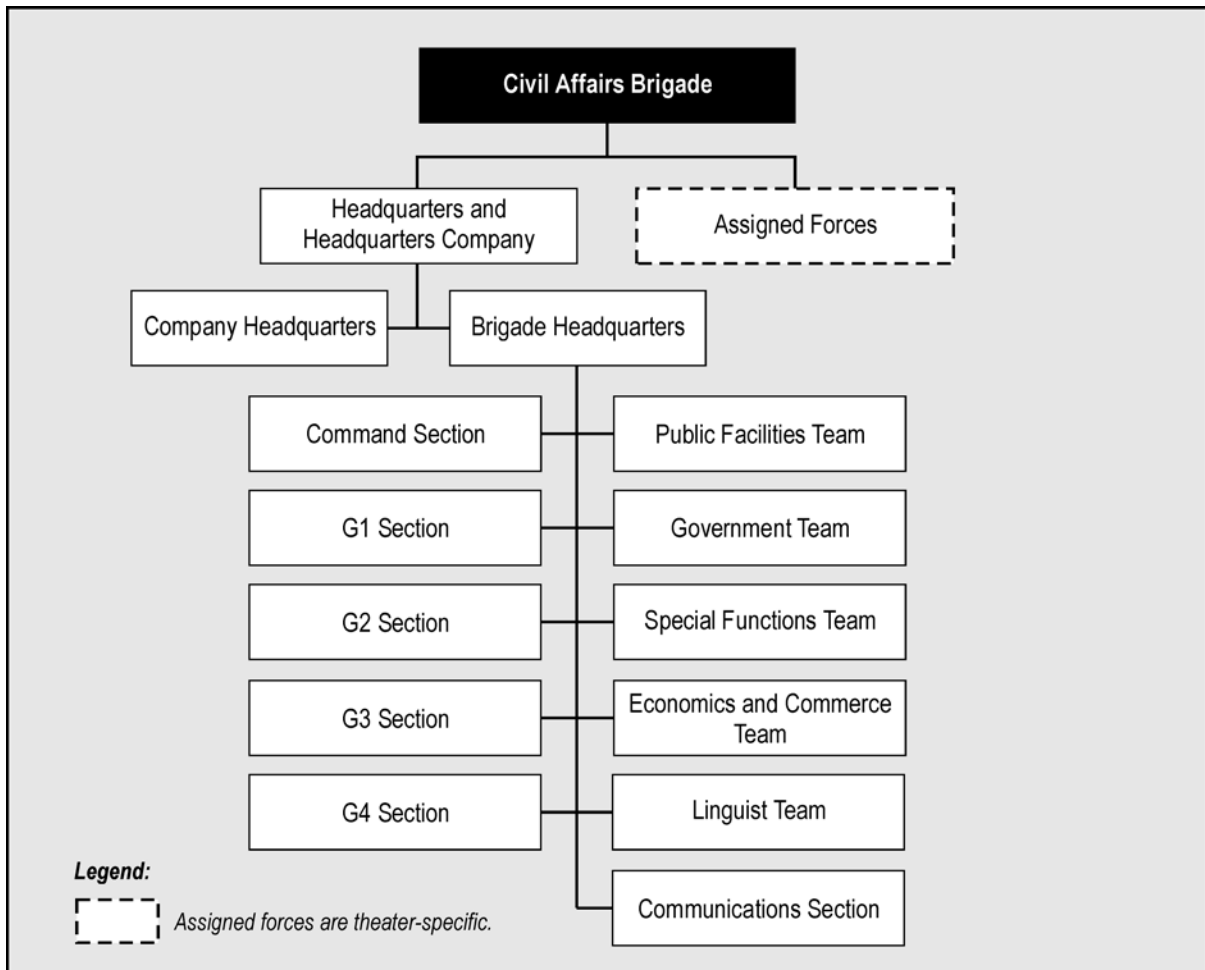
Civil Affairs Brigade

Headquarters and Headquarters Company

Assigned Forces

Company Headquarters

Brigade Headquarters

Command Section

Public Facilities Team

G1 Section

Government Team

G2 Section

Special Functions Team

G3 Section

Economics and Commerce Team

G4 Section

Linguist Team

Communications Section

Legend:

Assigned forces are theater-specific.